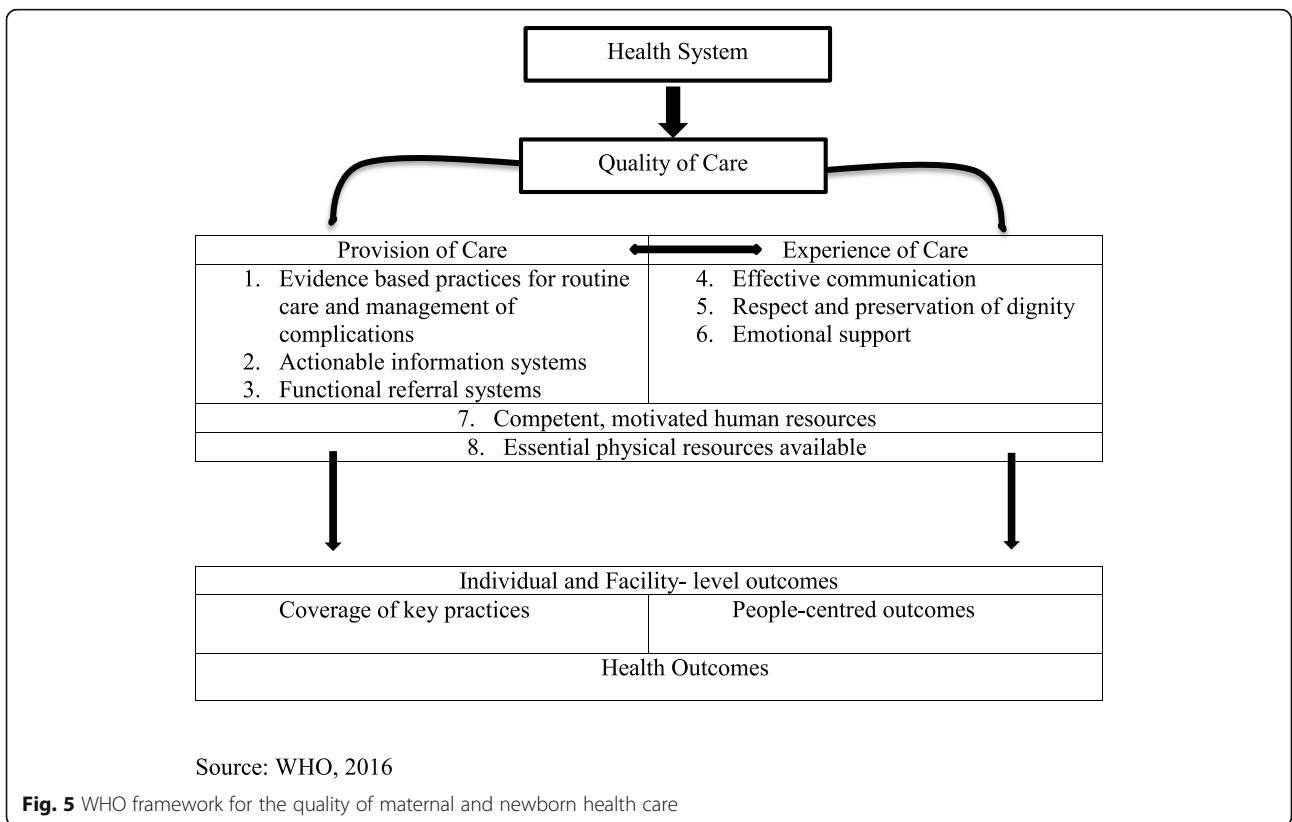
Health System

Quality of Care

| Provision of Care | Experience of Care |
|---|---|
| 1. Evidence based practices for routine care and management of complications<br>2. Actionable information systems<br>3. Functional referral systems | 4. Effective communication<br>5. Respect and preservation of dignity<br>6. Emotional support |
| 7. Competent, motivated human resources | |
| 8. Essential physical resources available | |

| Individual and Facility- level outcomes | |
|---|---|
| Coverage of key practices | People-centred outcomes |
| Health Outcomes | |

Source: WHO, 2016

**Fig. 5** WHO framework for the quality of maternal and newborn health care